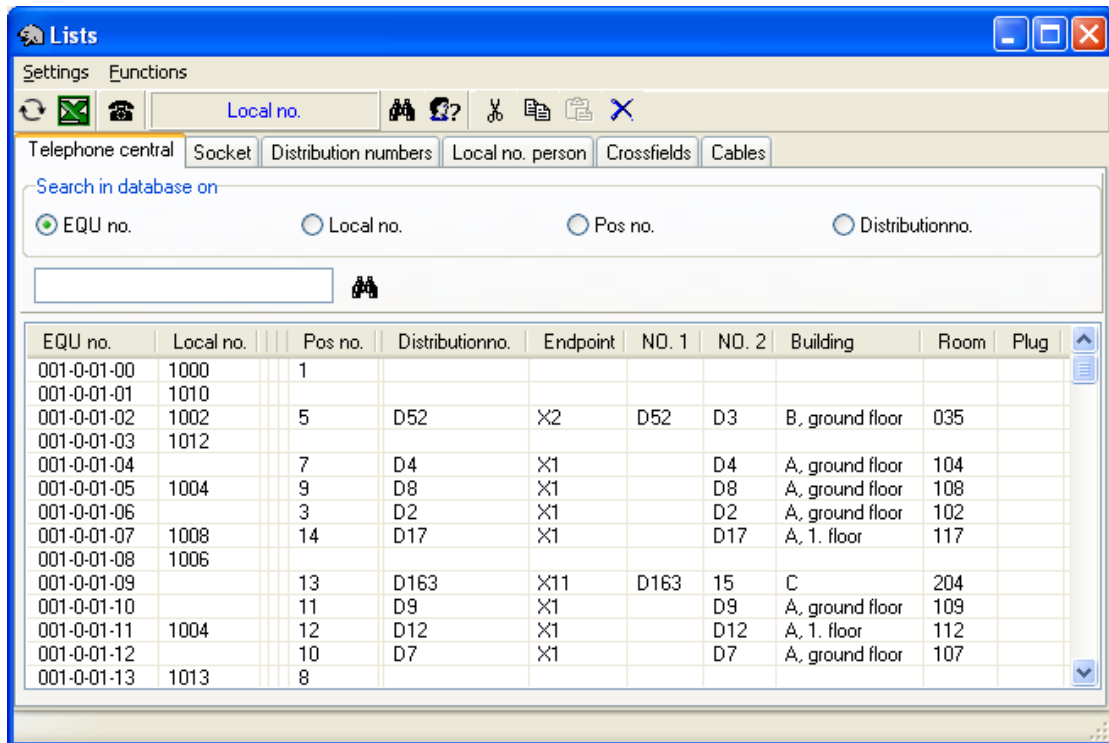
Lists

Settings Functions

Local no.

Telephone central | Socket | Distribution numbers | Local no. person | Crossfields | Cables

Search in database on

EQU no. Local no. Pos no. Distributionno.

| EQU no. | Local no. | Pos no. | Distributionno. | Endpoint | NO. 1 | NO. 2 | Building | Room | Plug |
|---|---|---|---|---|---|---|---|---|---|
| 001-0-01-00 | 1000 | 1 | | | | | | | |
| 001-0-01-01 | 1010 | | | | | | | | |
| 001-0-01-02 | 1002 | 5 | D52 | X2 | D52 | D3 | B, ground floor | 035 | |
| 001-0-01-03 | 1012 | | | | | | | | |
| 001-0-01-04 | | 7 | D4 | X1 | | D4 | A, ground floor | 104 | |
| 001-0-01-05 | 1004 | 9 | D8 | X1 | | D8 | A, ground floor | 108 | |
| 001-0-01-06 | | 3 | D2 | X1 | | D2 | A, ground floor | 102 | |
| 001-0-01-07 | 1008 | 14 | D17 | X1 | | D17 | A, 1. floor | 117 | |
| 001-0-01-08 | 1006 | | | | | | | | |
| 001-0-01-09 | | 13 | D163 | X11 | D163 | 15 | C | 204 | |
| 001-0-01-10 | | 11 | D9 | X1 | | D9 | A, ground floor | 109 | |
| 001-0-01-11 | 1004 | 12 | D12 | X1 | | D12 | A, 1. floor | 112 | |
| 001-0-01-12 | | 10 | D7 | X1 | | D7 | A, ground floor | 107 | |
| 001-0-01-13 | 1013 | 8 | | | | | | | |